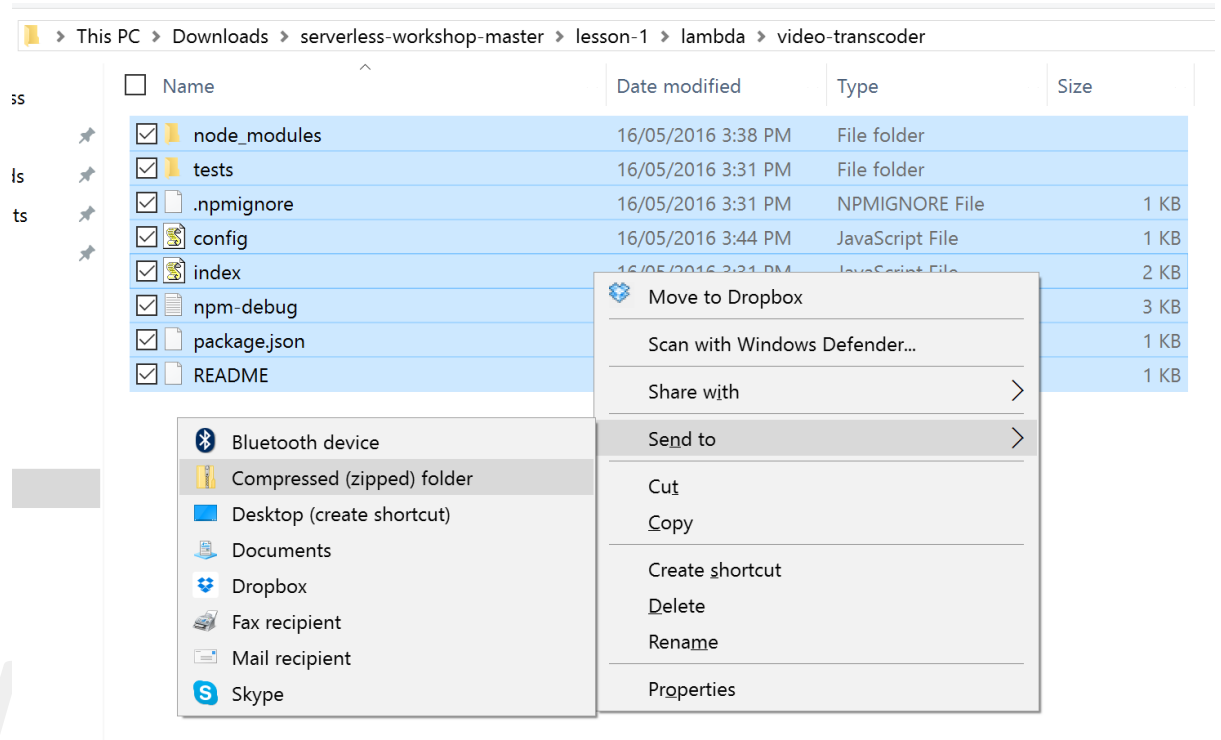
> This PC > Downloads > serverless-workshop-master > lesson-1 > lambda > video-transcoder

ss
ds
ts

| Name | Date modified | Type | Size |
|---|---|---|---|
| node_modules | 16/05/2016 3:38 PM | File folder | |
| tests | 16/05/2016 3:31 PM | File folder | |
| .npmignore | 16/05/2016 3:31 PM | NPMIGNORE File | 1 KB |
| config | 16/05/2016 3:44 PM | JavaScript File | 1 KB |
| index | 16/05/2016 3:31 PM | JavaScript File | 2 KB |
| npm-debug | | | 3 KB |
| package.json | | | 1 KB |
| README | | | 1 KB |

Move to Dropbox
Scan with Windows Defender...
Share with
Send to
Cut
Copy
Create shortcut
Delete
Rename
Properties

Bluetooth device
Compressed (zipped) folder
Desktop (create shortcut)
Documents
Dropbox
Fax recipient
Mail recipient
Skype